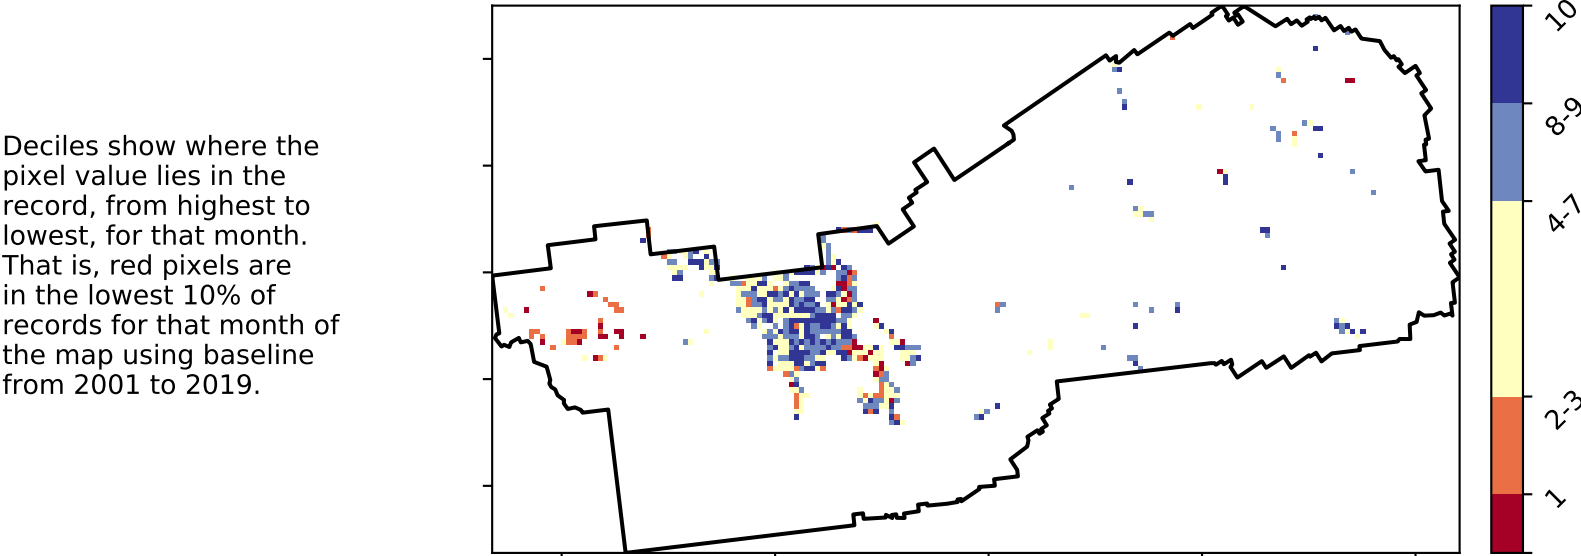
Deciles show where the pixel value lies in the record, from highest to lowest, for that month. That is, red pixels are in the lowest 10% of records for that month of the map using baseline from 2001 to 2019.

10
8-9
4-7
2-3
1